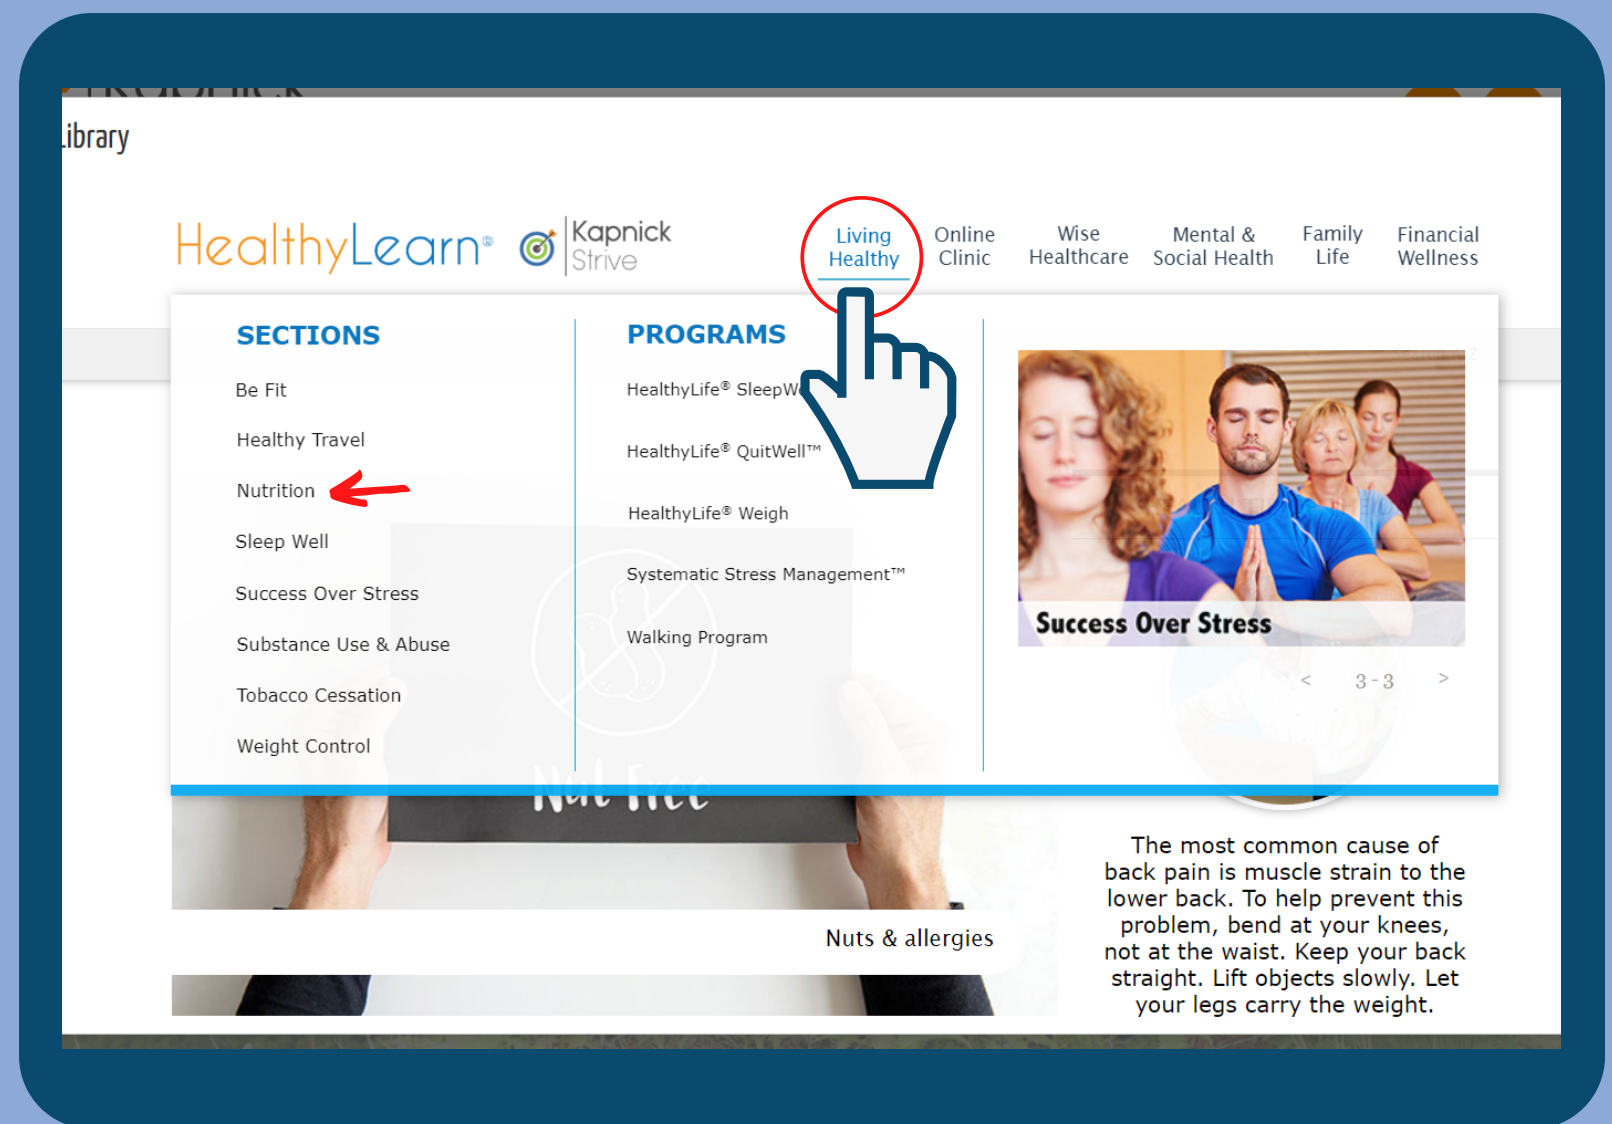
ibrary

HealthyLearn® Kapnick Strive

Living Healthy | Online Clinic | Wise Healthcare | Mental & Social Health | Family Life | Financial Wellness

SECTIONS

Be Fit

Healthy Travel

Nutrition

Sleep Well

Success Over Stress

Substance Use & Abuse

Tobacco Cessation

Weight Control

PROGRAMS

HealthyLife® SleepW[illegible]

HealthyLife® QuitWell™

HealthyLife® Weigh

Systematic Stress Management™

Walking Program

Success Over Stress

< 3 - 3 >

Nut Free

Nuts & allergies

The most common cause of back pain is muscle strain to the lower back. To help prevent this problem, bend at your knees, not at the waist. Keep your back straight. Lift objects slowly. Let your legs carry the weight.